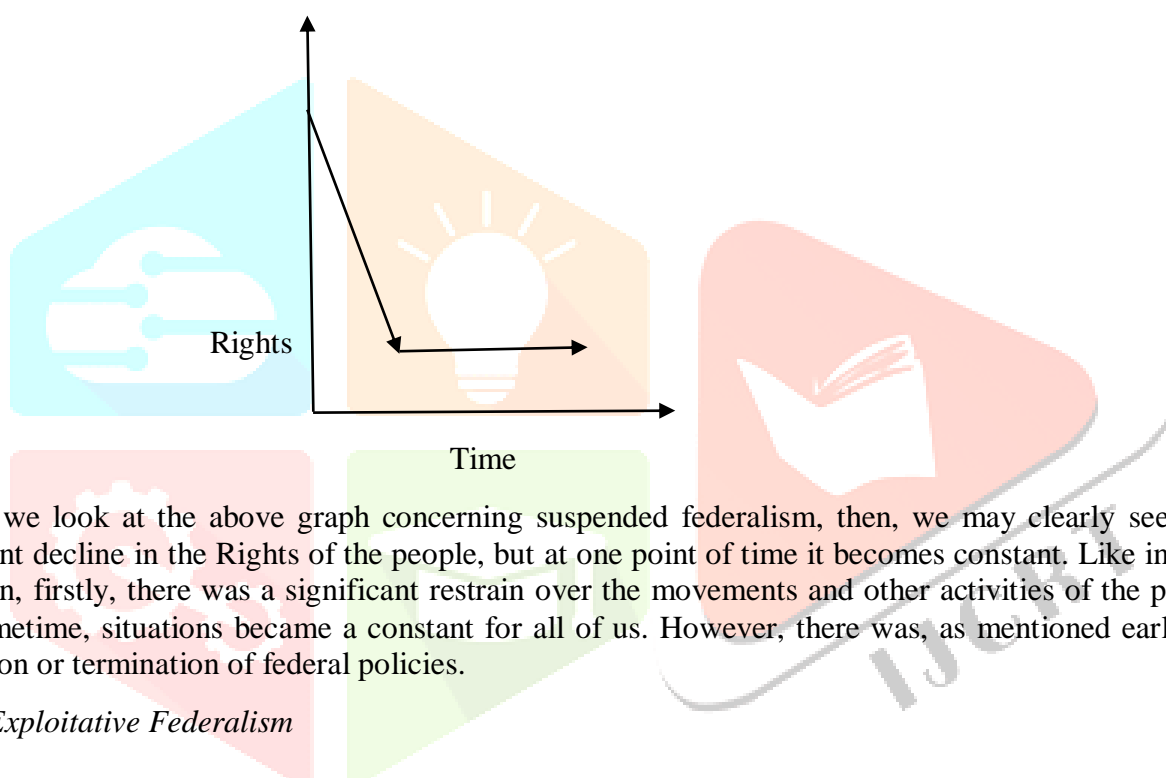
Rights

Time

we look at the above graph concerning suspended federalism, then, we may clearly see nt decline in the Rights of the people, but at one point of time it becomes constant. Like in n, firstly, there was a significant restrain over the movements and other activities of the p netime, situations became a constant for all of us. However, there was, as mentioned earl on or termination of federal policies.

Exploitative Federalism